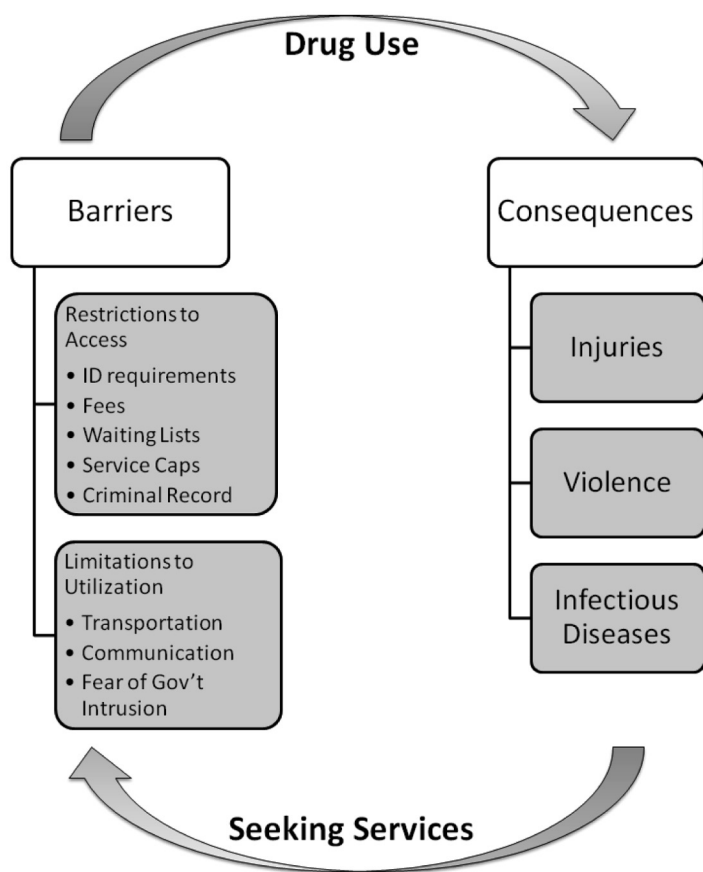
Drug Use

Barriers

Restrictions to Access
• ID requirements
• Fees
• Waiting Lists
• Service Caps
• Criminal Record

Limitations to Utilization
• Transportation
• Communication
• Fear of Gov't Intrusion

Consequences

Injuries

Violence

Infectious Diseases

Seeking Services